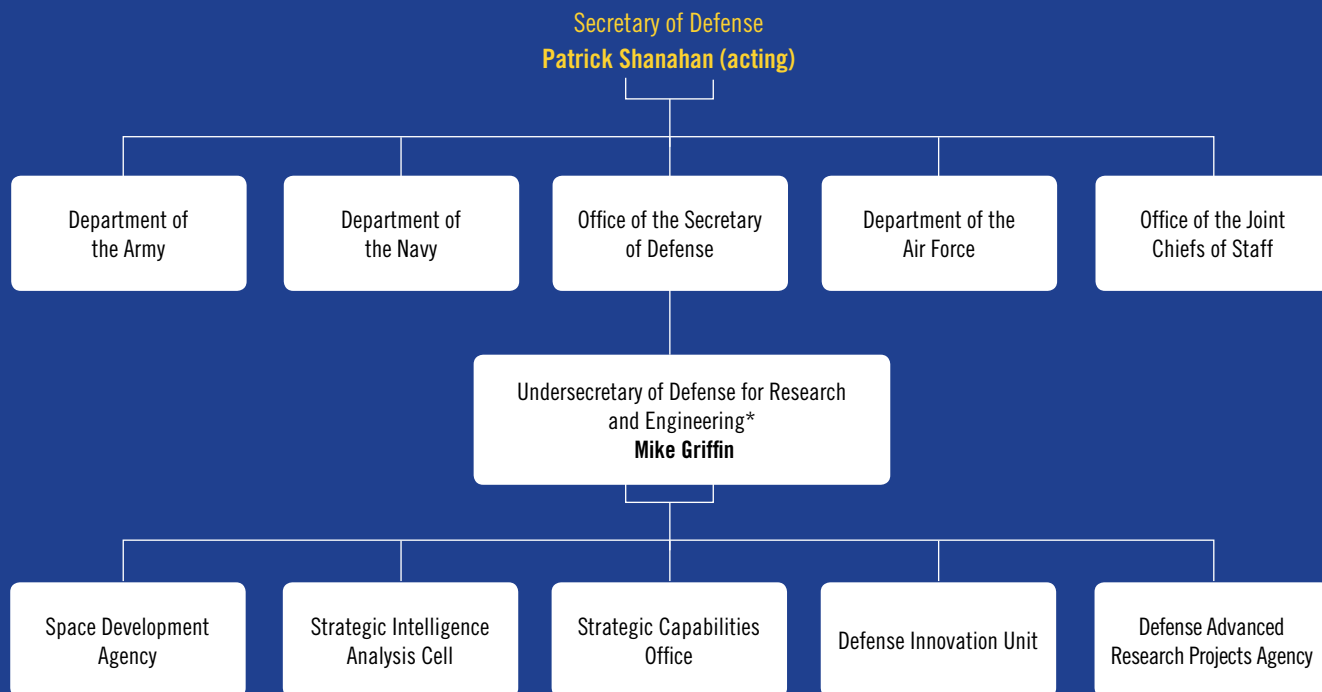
Secretary of Defense
Patrick Shanahan (acting)

Department of the Army

Department of the Navy

Office of the Secretary of Defense

Department of the Air Force

Office of the Joint Chiefs of Staff

Undersecretary of Defense for Research and Engineering*
Mike Griffin

Space Development Agency

Strategic Intelligence Analysis Cell

Strategic Capabilities Office

Defense Innovation Unit

Defense Advanced Research Projects Agency